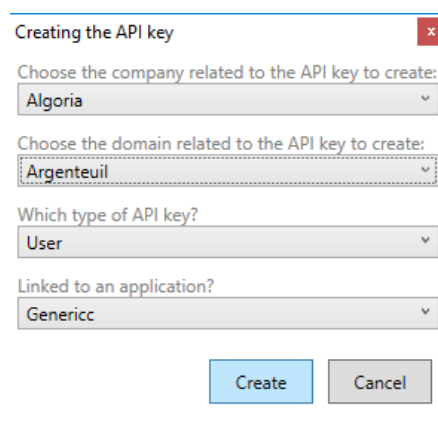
Creating the API key

Choose the company related to the API key to create:

Algoria

Choose the domain related to the API key to create:

Argenteuil

Which type of API key?

User

Linked to an application?

Genericc

Create

Cancel